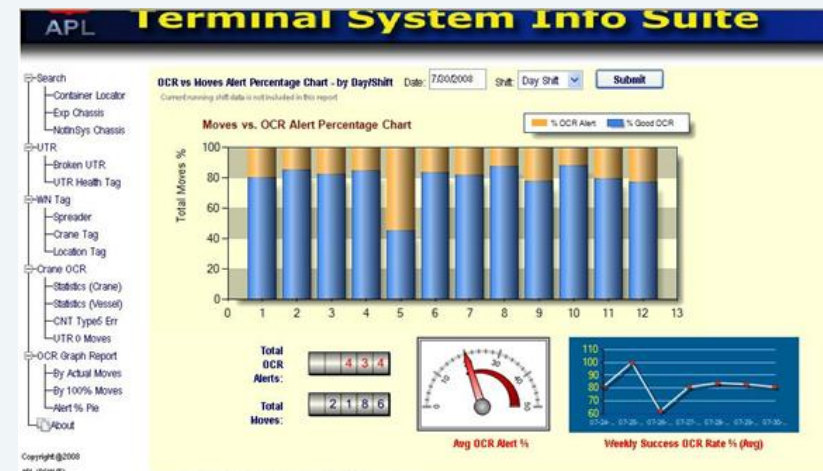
APL Terminal System Info Suite

Search
Container Locator
Exp Chassis
NotInSys Chassis
UTR
Broken UTR
UTR Health Tag
WN Tag
Spreader
Crane Tag
Location Tag
Crane OCR
Statistics (Crane)
Statistics (Vessel)
CNT Type5 Err
UTR 0 Moves
OCR Graph Report
By Actual Moves
By 100% Moves
Alert % Pie
About

Copyright@2008

OCR vs Moves Alert Percentage Chart - by Day/Shift Date: 7/30/2008 Shift: Day Shift Submit

Current running shift data is not included in this report

Moves vs. OCR Alert Percentage Chart

% OCR Alert % Good OCR

Total Moves %

100
80
60
40
20
0

0 1 2 3 4 5 6 7 8 9 10 11 12 13

Total OCR Alerts: 4 3 4

Total Moves: 2 1 8 6

Avg OCR Alert %

Weekly Success OCR Rate % (Avg)

110
100
90
80
70
60

07-24-... 07-25-... 07-26-... 07-27-... 07-28-... 07-29-... 07-30-...